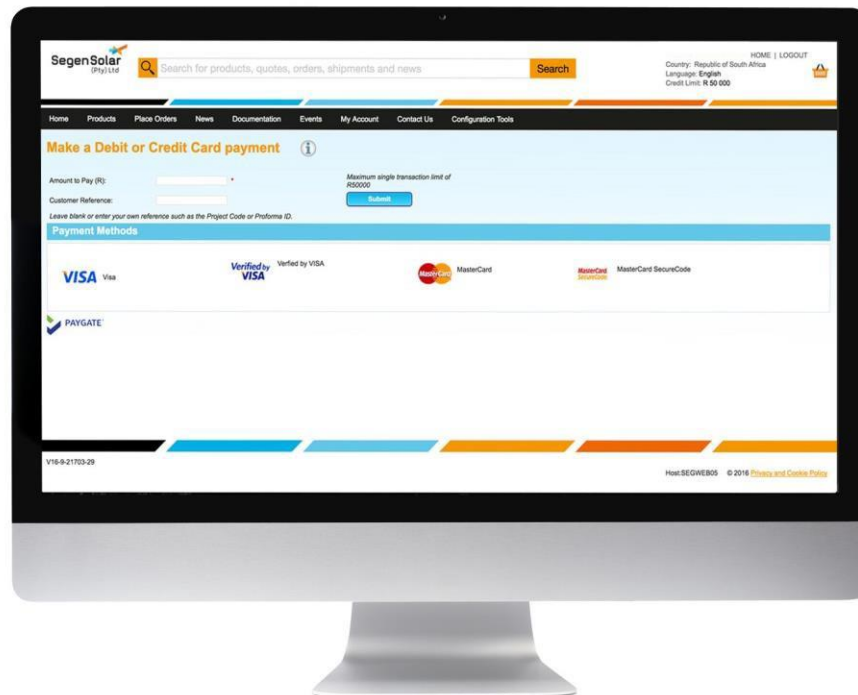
SegenSolar (Pty) Ltd

Search for products, quotes, orders, shipments and news

Search

HOME | LOGOUT

Country: Republic of South Africa
Language: English
Credit Limit: R 50 000

Home Products Place Orders News Documentation Events My Account Contact Us Configuration Tools

Make a Debit or Credit Card payment

Amount to Pay (R): *

Customer Reference:

Maximum single transaction limit of R50000

Submit

Leave blank or enter your own reference such as the Project Code or Proforma ID.

Payment Methods

VISA Visa

Verified by VISA Verfied by VISA

MasterCard MasterCard

MasterCard SecureCode MasterCard SecureCode

PAYGATE

V16-9-21703-29

Host:SEGWEB05 © 2016 Privacy and Cookie Policy